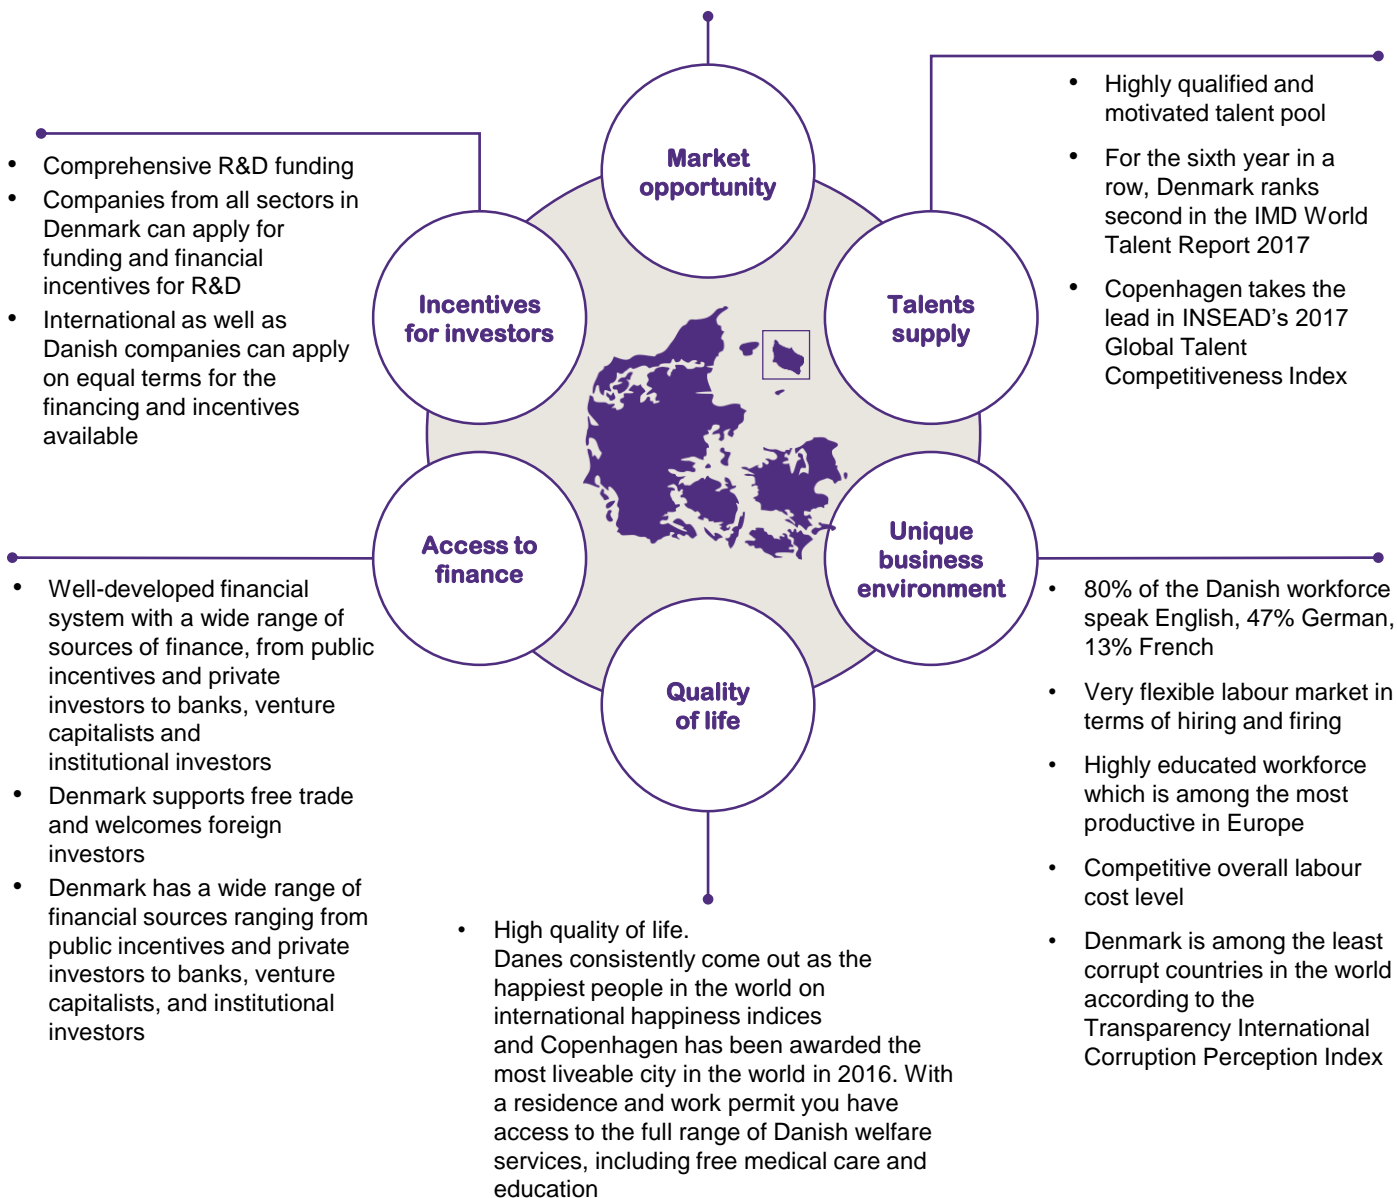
Market opportunity

- Highly qualified and motivated talent pool
- For the sixth year in a row, Denmark ranks second in the IMD World Talent Report 2017
- Copenhagen takes the lead in INSEAD's 2017 Global Talent Competitiveness Index

- Comprehensive R&D funding
- Companies from all sectors in Denmark can apply for funding and financial incentives for R&D
- International as well as Danish companies can apply on equal terms for the financing and incentives available

Incentives for investors

Talents supply

Access to finance

Unique business environment

Quality of life

- Well-developed financial system with a wide range of sources of finance, from public incentives and private investors to banks, venture capitalists and institutional investors
- Denmark supports free trade and welcomes foreign investors
- Denmark has a wide range of financial sources ranging from public incentives and private investors to banks, venture capitalists, and institutional investors

- 80% of the Danish workforce speak English, 47% German, 13% French
- Very flexible labour market in terms of hiring and firing
- Highly educated workforce which is among the most productive in Europe
- Competitive overall labour cost level
- Denmark is among the least corrupt countries in the world according to the Transparency International Corruption Perception Index

- High quality of life.
Danes consistently come out as the happiest people in the world on international happiness indices and Copenhagen has been awarded the most liveable city in the world in 2016. With a residence and work permit you have access to the full range of Danish welfare services, including free medical care and education